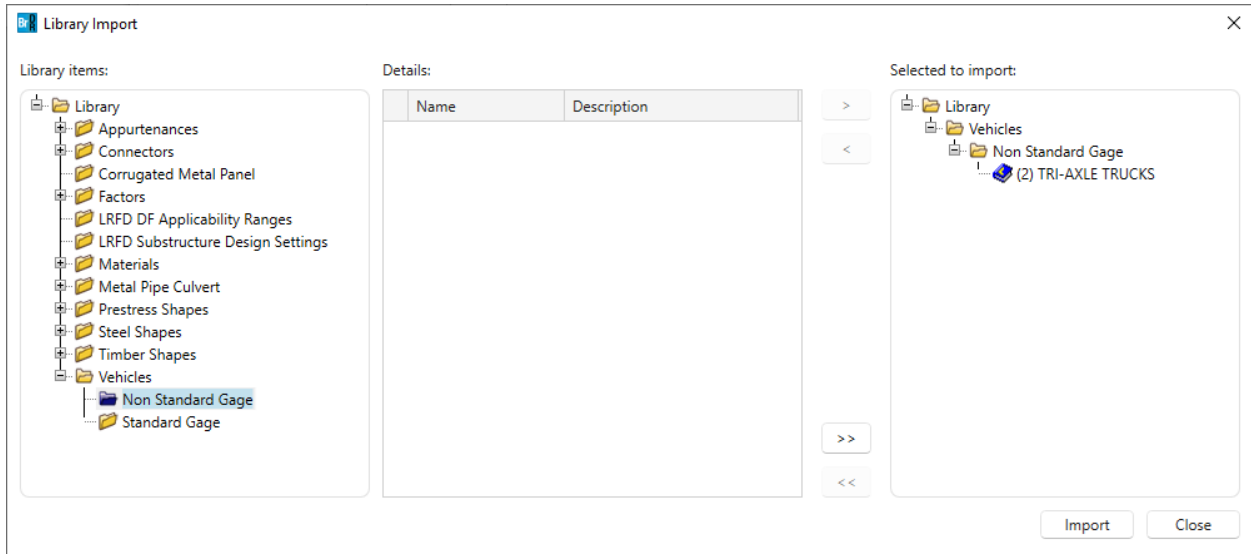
Br Library Import

Library items:

Library
Appurtenances
Connectors
Corrugated Metal Panel
Factors
LRFD DF Applicability Ranges
LRFD Substructure Design Settings
Materials
Metal Pipe Culvert
Prestress Shapes
Steel Shapes
Timber Shapes
Vehicles
Non Standard Gage
Standard Gage

Details:

| | Name | Description |
|---|---|---|

>
<
>>
<<

Selected to import:

Library
Vehicles
Non Standard Gage
(2) TRI-AXLE TRUCKS

Import
Close